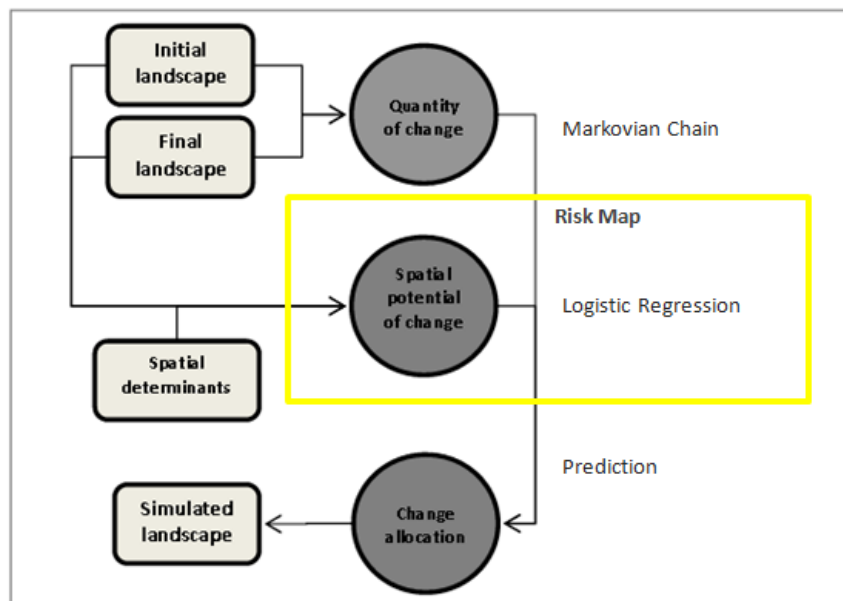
Initial landscape

Final landscape

Quantity of change

Markovian Chain

Risk Map

Spatial potential of change

Logistic Regression

Spatial determinants

Prediction

Simulated landscape

Change allocation